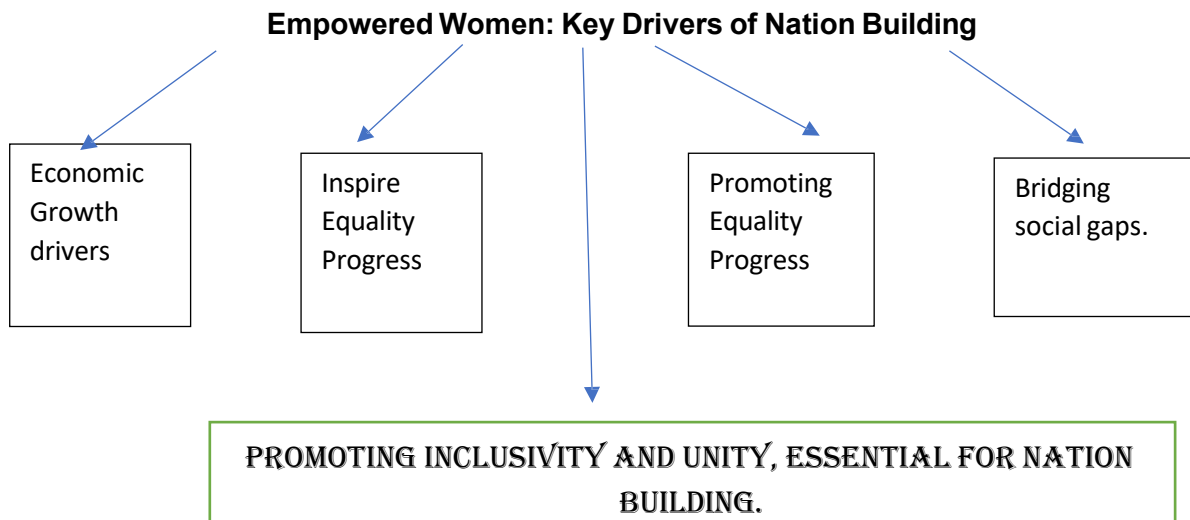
Empowered Women: Key Drivers of Nation Building

Economic Growth drivers

Inspire Equality Progress

Promoting Equality Progress

Bridging social gaps.

PROMOTING INCLUSIVITY AND UNITY, ESSENTIAL FOR NATION BUILDING.